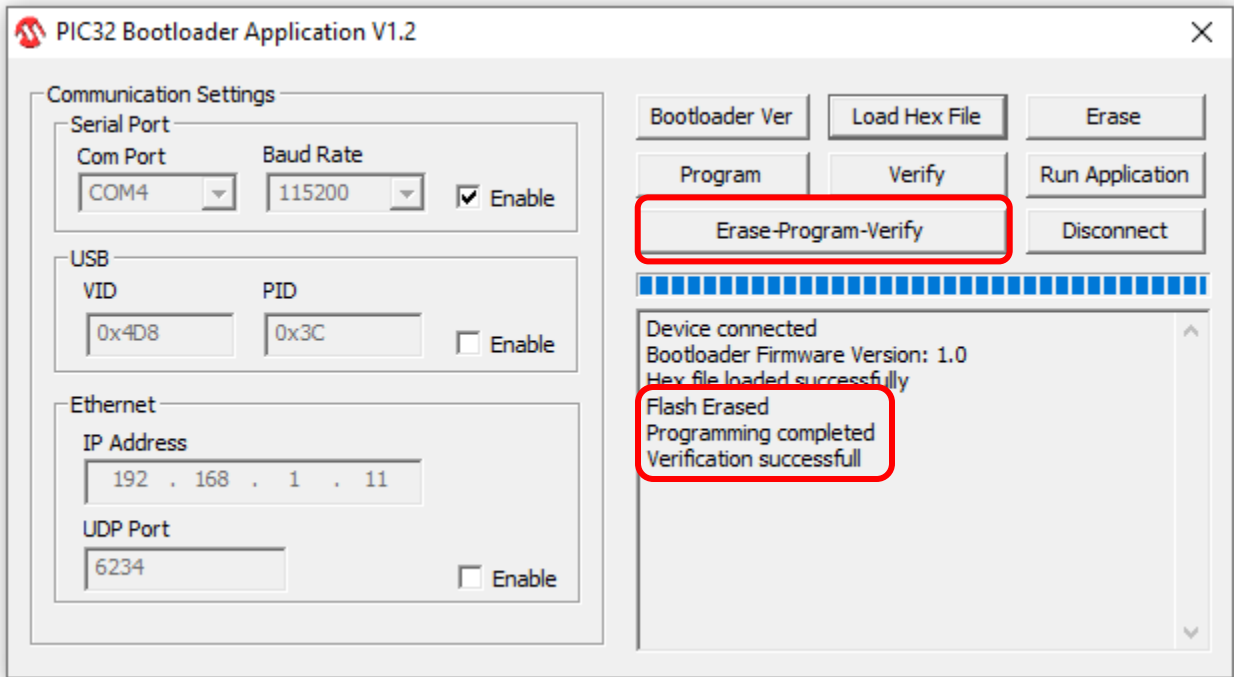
PIC32 Bootloader Application V1.2

Communication Settings

Serial Port
Com Port
COM4
Baud Rate
115200
Enable

USB
VID
0x4D8
PID
0x3C
Enable

Ethernet
IP Address
192 . 168 . 1 . 11
UDP Port
6234
Enable

Bootloader Ver
Load Hex File
Erase
Program
Verify
Run Application
Erase-Program-Verify
Disconnect

Device connected
Bootloader Firmware Version: 1.0
Hex file loaded successfully
Flash Erased
Programming completed
Verification successfull